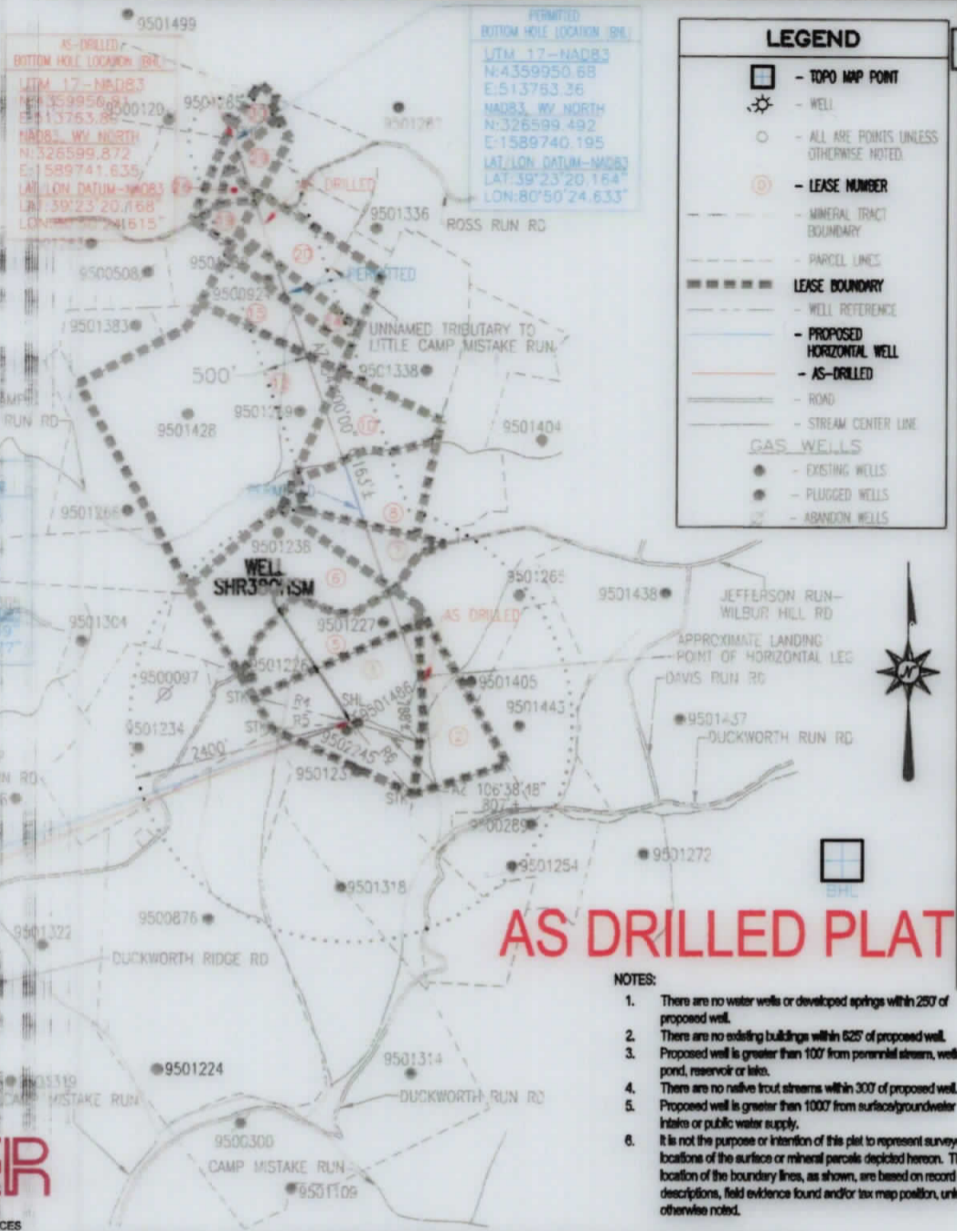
9501499

AS-DRILLED BOTTOM HOLE LOCATION (BHL)
UTM 17-NAD83
N:4359956.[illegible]
E:513763.8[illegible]
NAD83, WV NORTH
N:326599.872
E:1589741.635
LAT/LON DATUM-NAD83
LAT:39°23'20.168"
LON:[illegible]615"

PERMITTED BOTTOM HOLE LOCATION (BHL)
UTM 17-NAD83
N:4359950.68
E:513763.36
NAD83, WV NORTH
N:326599.492
E:1589740.195
LAT/LON DATUM-NAD83
LAT:39°23'20.164"
LON:80°50'24.633"

LEGEND
- TOPO MAP POINT
- WELL
- ALL ARE POINTS UNLESS OTHERWISE NOTED.
- LEASE NUMBER
- MINERAL TRACT BOUNDARY
- PARCEL LINES
LEASE BOUNDARY
- WELL REFERENCE
- PROPOSED HORIZONTAL WELL
- AS-DRILLED
- ROAD
- STREAM CENTER LINE
GAS WELLS
- EXISTING WELLS
- PLUGGED WELLS
- ABANDON WELLS

9501120
9501085
9501262
AS DRILLED
9501336
ROSS RUN RD
9500508
950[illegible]
9500923
PERMITTED
9501383
UNNAMED TRIBUTARY TO LITTLE CAMP MISTAKE RUN
9501338
500'
RUN RD
9501219
9501428
9501404
PERMITTED
9501265
9501238
WELL SHR3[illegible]SM
9501265
9501438
JEFFERSON RUN-WILBUR HILL RD
9501304
9501227
AS DRILLED
APPROXIMATE LANDING POINT OF HORIZONTAL LEG
9500097
9501226
DAVIS RUN RD
9501405
SHL
9501443
9501234
9501437
DUCKWORTH RUN RD
2400'
950123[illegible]
AZ 106°38'18"
807.4
9500289
9501272
9501254
9501318
BHL
9500876
AS DRILLED PLAT
DUCKWORTH RIDGE RD
9501322
9501224
9501314
DUCKWORTH RUN RD
MISTAKE RUN
9500300
CAMP MISTAKE RUN
9501109

NOTES:
1. There are no water wells or developed springs within 250' of proposed well.
2. There are no existing buildings within 625' of proposed well.
3. Proposed well is greater than 100' from perennial stream, wetl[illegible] pond, reservoir or lake.
4. There are no native trout streams within 300' of proposed well.
5. Proposed well is greater than 1000' from surface/groundwater intake or public water supply.
6. It is not the purpose or intention of this plat to represent survey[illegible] locations of the surface or mineral parcels depicted hereon. T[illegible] location of the boundary lines, as shown, are based on record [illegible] descriptions, field evidence found and/or tax map position, unl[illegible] otherwise noted.